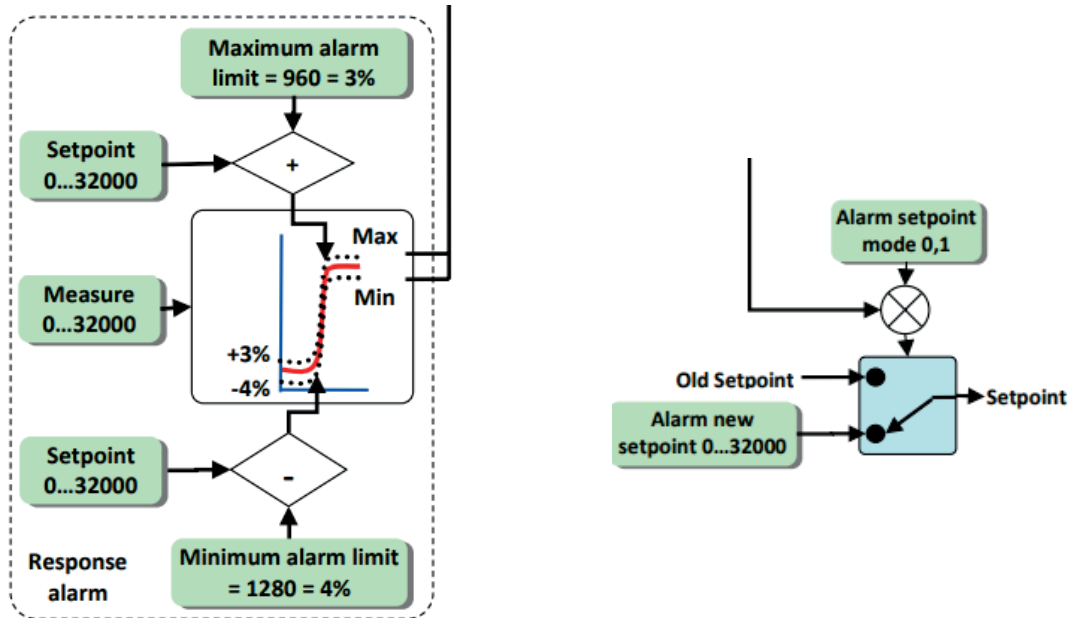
Maximum alarm limit = 960 = 3%

Setpoint 0...32000

+

Max

Min

Measure 0...32000

+3%

-4%

Setpoint 0...32000

-

Minimum alarm limit = 1280 = 4%

Response alarm

Alarm setpoint mode 0,1

Old Setpoint

Alarm new setpoint 0...32000

Setpoint